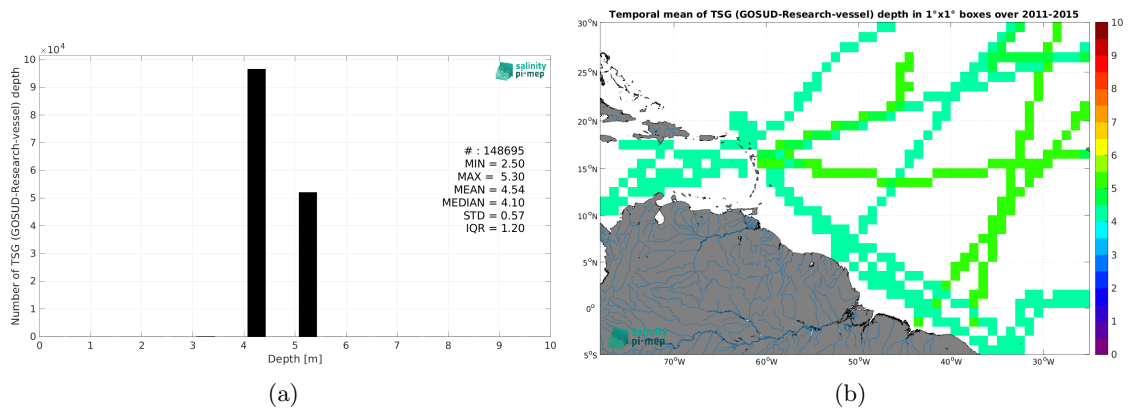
$\times 10^4$
10
9
8
7
6
5
4
3
2
1
0

Number of TSG (GOSUD-Research-vessel) depth

salinity pi-mep

# : 148695
MIN = 2.50
MAX = 5.30
MEAN = 4.54
MEDIAN = 4.10
STD = 0.57
IQR = 1.20

0 1 2 3 4 5 6 7 8 9 10
Depth [m]

(a)

Temporal mean of TSG (GOSUD-Research-vessel) depth in 1°x1° boxes over 2011-2015

30°N
25°N
20°N
15°N
10°N
5°N
0°
5°S

70°W 60°W 50°W 40°W 30°W

salinity pi-mep

10
9
8
7
6
5
4
3
2
1
0

(b)